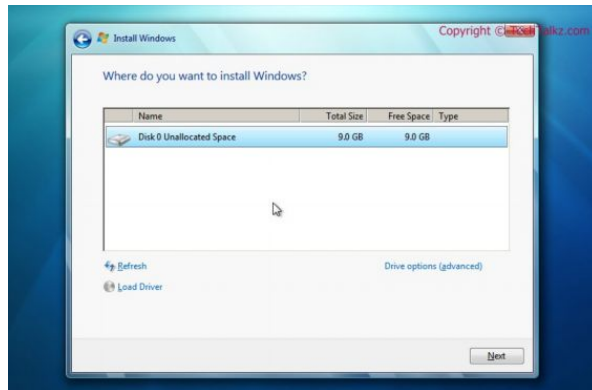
Install Windows

Copyright © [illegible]alkz.com

Where do you want to install Windows?

| | Name | Total Size | Free Space | Type |
|---|---|---|---|---|
| | Disk 0 Unallocated Space | 9.0 GB | 9.0 GB | |

Refresh

Load Driver

Drive options (advanced)

Next